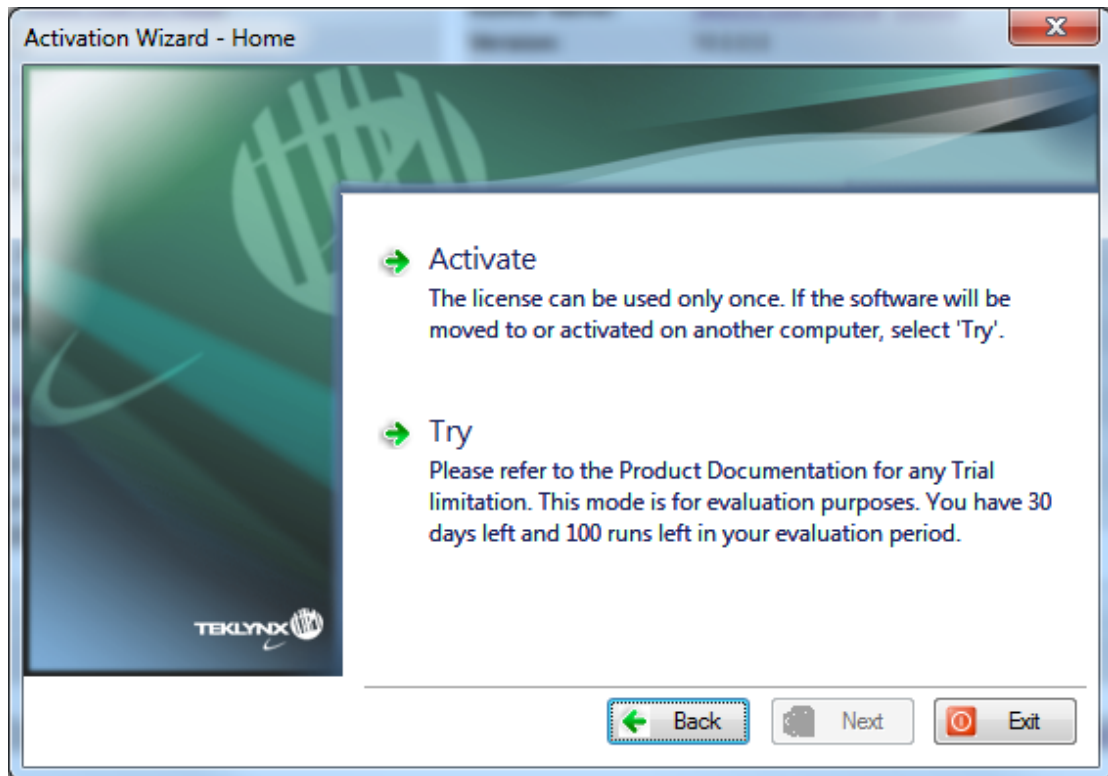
Activation Wizard - Home

Activate
The license can be used only once. If the software will be moved to or activated on another computer, select 'Try'.

Try
Please refer to the Product Documentation for any Trial limitation. This mode is for evaluation purposes. You have 30 days left and 100 runs left in your evaluation period.

TEKLYNX

Back
Next
Exit